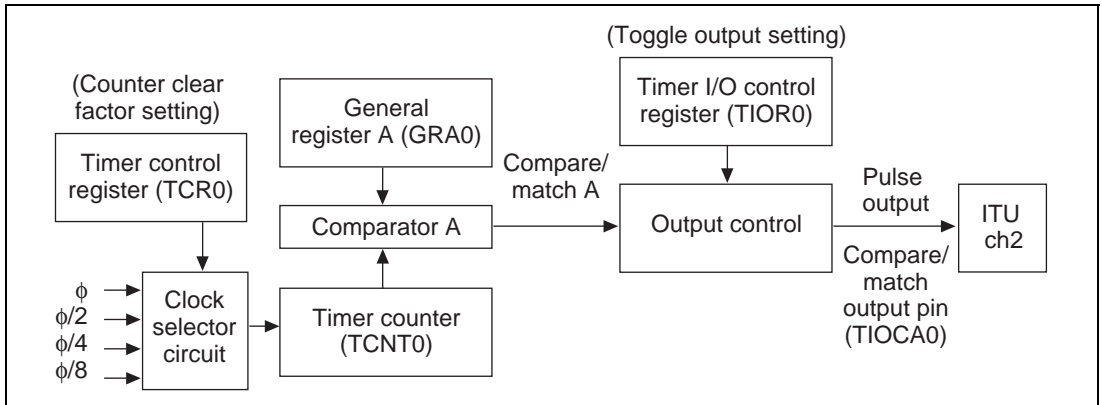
(Counter clear factor setting)

Timer control register (TCR0)

$\phi$

$\phi/2$

$\phi/4$

$\phi/8$

Clock selector circuit

General register A (GRA0)

Comparator A

Timer counter (TCNT0)

Compare/ match A

(Toggle output setting)

Timer I/O control register (TIOR0)

Output control

Pulse output

Compare/ match output pin (TIOCA0)

ITU ch2